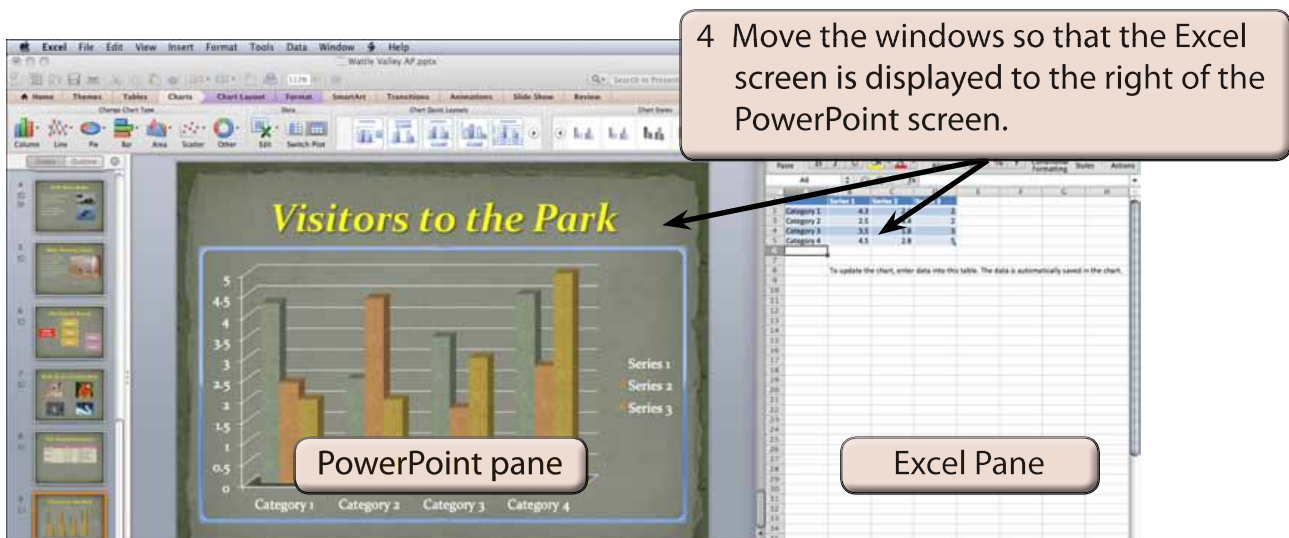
Excel File Edit View Insert Format Tools Data Window Help

Wattle Valley AP.pptx

Home Themes Tables Charts Chart Layout Format SmartArt Transitions Animations Slide Show Review

Column Line Pie Bar Area Scatter Other Edit Switch Plot

4 Move the windows so that the Excel screen is displayed to the right of the PowerPoint screen.

Visitors to the Park

5
4.5
4
3.5
3
2.5
2
1.5
1
0.5
0

Category 1 Category 2 Category 3 Category 4

Series 1
Series 2
Series 3

| | Series 1 | Series 2 | Series 3 |
|---|---|---|---|
| Category 1 | 4.3 | | 2 |
| Category 2 | 2.5 | | 2 |
| Category 3 | 3.5 | 1.8 | 3 |
| Category 4 | 4.5 | 2.8 | 5 |

To update the chart, enter data into this table. The data is automatically saved in the chart.

PowerPoint pane

Excel Pane